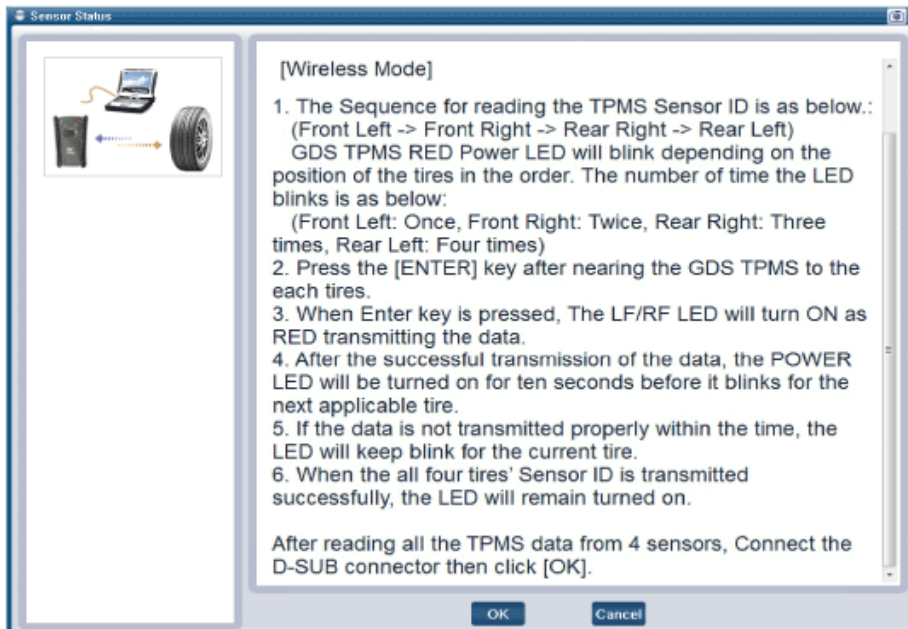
Sensor Status

[Wireless Mode]

1. The Sequence for reading the TPMS Sensor ID is as below.: (Front Left -> Front Right -> Rear Right -> Rear Left) GDS TPMS RED Power LED will blink depending on the position of the tires in the order. The number of time the LED blinks is as below: (Front Left: Once, Front Right: Twice, Rear Right: Three times, Rear Left: Four times)
2. Press the [ENTER] key after nearing the GDS TPMS to the each tires.
3. When Enter key is pressed, The LF/RF LED will turn ON as RED transmitting the data.
4. After the successful transmission of the data, the POWER LED will be turned on for ten seconds before it blinks for the next applicable tire.
5. If the data is not transmitted properly within the time, the LED will keep blink for the current tire.
6. When the all four tires' Sensor ID is transmitted successfully, the LED will remain turned on.

After reading all the TPMS data from 4 sensors, Connect the D-SUB connector then click [OK].

OK Cancel